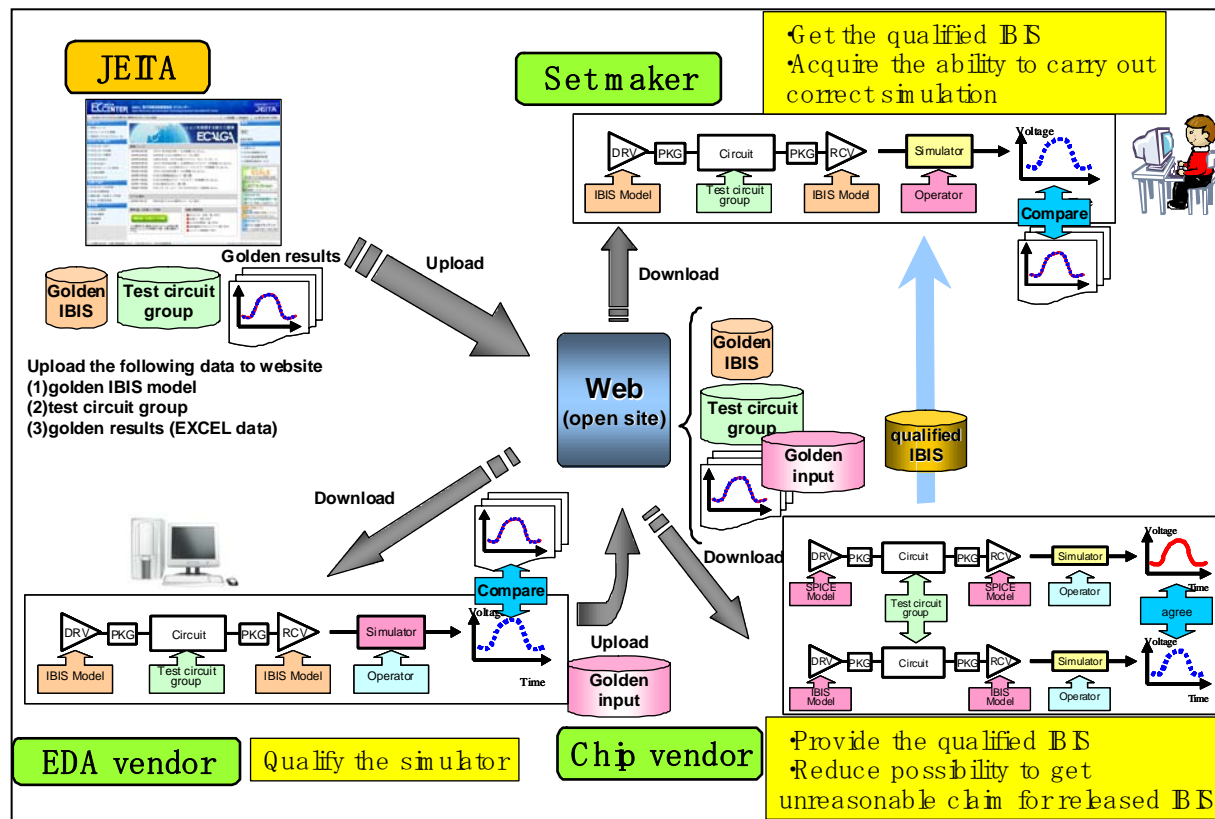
JEITA

Set maker

•Get the qualified IBIS
•Acquire the ability to carry out correct simulation

DRV PKG Circuit PKG RCV Simulator Voltage
IBIS Model Test circuit group IBIS Model Operator

Compare

Golden results

Upload

Download

Golden IBIS

Test circuit group

Upload the following data to website
(1)golden IBIS model
(2)test circuit group
(3)golden results (EXCEL data)

Web
(open site)

Golden IBIS

Test circuit group

Golden input

qualified IBIS

Download

Download

Compare

DRV PKG Circuit PKG RCV Simulator Voltage
IBIS Model Test circuit group IBIS Model Operator
Time

Upload

Golden input

DRV PKG Circuit PKG RCV Simulator Voltage
SPICE Model Test circuit group SPICE Model Operator Time
agree
DRV PKG Circuit PKG RCV Simulator Voltage
IBIS Model IBIS Model Operator Time

EDA vendor

Qualify the simulator

Chip vendor

•Provide the qualified IBIS
•Reduce possibility to get unreasonable claim for released IBIS